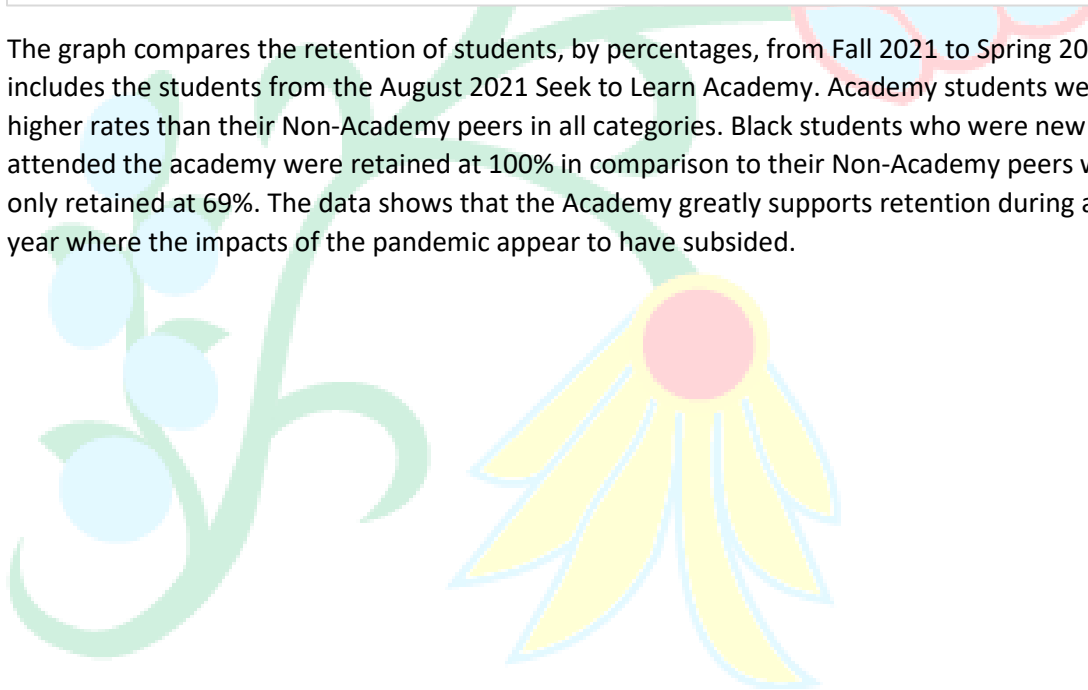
The graph compares the retention of students, by percentages, from Fall 2021 to Spring 20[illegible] includes the students from the August 2021 Seek to Learn Academy. Academy students we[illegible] higher rates than their Non-Academy peers in all categories. Black students who were new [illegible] attended the academy were retained at 100% in comparison to their Non-Academy peers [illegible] only retained at 69%. The data shows that the Academy greatly supports retention during a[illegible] year where the impacts of the pandemic appear to have subsided.